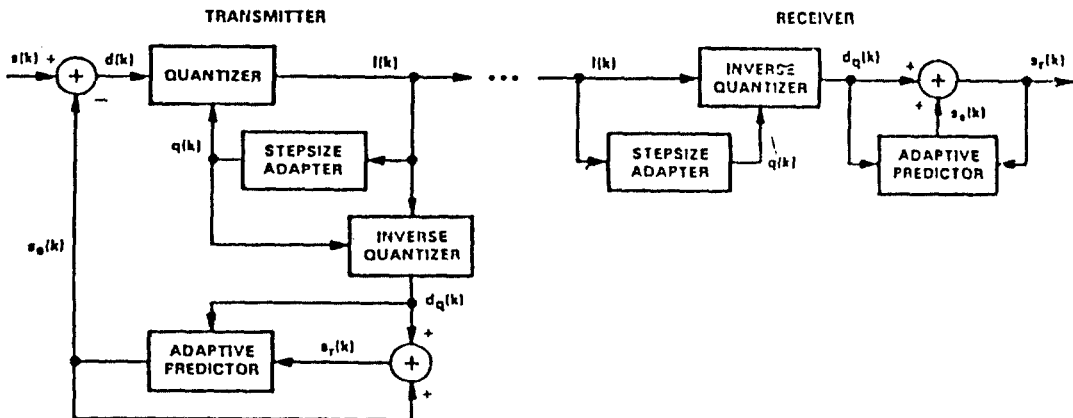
TRANSMITTER

RECEIVER

s(k) + d(k) QUANTIZER I(k)

−

q(k) STEPSIZE ADAPTER

$s_e(k)$

INVERSE QUANTIZER

$d_q(k)$

+

ADAPTIVE PREDICTOR $s_r(k)$ +

+

I(k) INVERSE QUANTIZER $d_q(k)$ + $s_r(k)$

+ $s_e(k)$

STEPSIZE ADAPTER q(k)

ADAPTIVE PREDICTOR